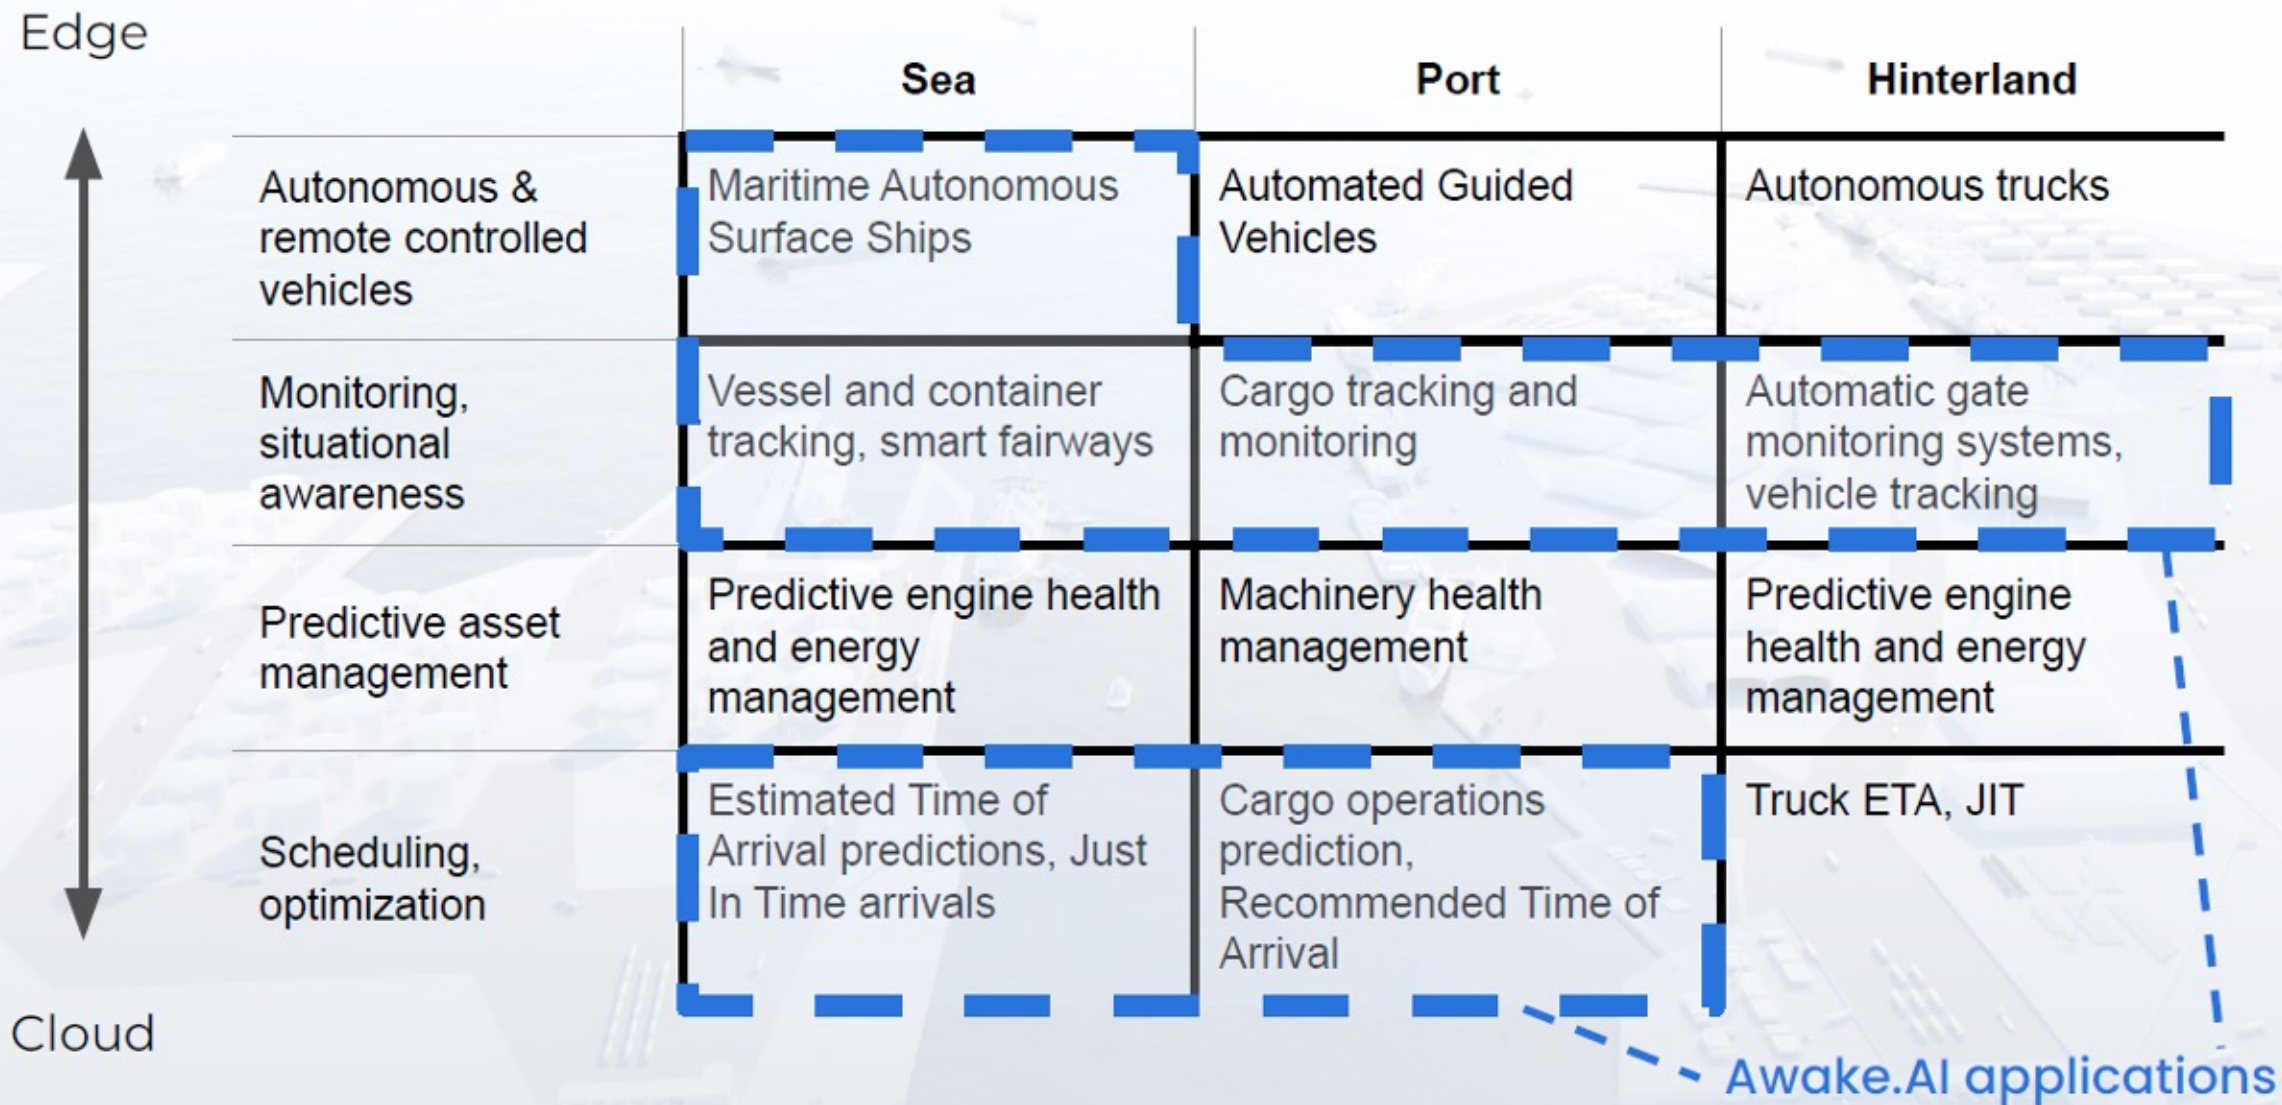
Edge

| | Sea | Port | Hinterland |
|---|---|---|---|
| Autonomous & remote controlled vehicles | Maritime Autonomous Surface Ships | Automated Guided Vehicles | Autonomous trucks |
| Monitoring, situational awareness | Vessel and container tracking, smart fairways | Cargo tracking and monitoring | Automatic gate monitoring systems, vehicle tracking |
| Predictive asset management | Predictive engine health and energy management | Machinery health management | Predictive engine health and energy management |
| Scheduling, optimization | Estimated Time of Arrival predictions, Just In Time arrivals | Cargo operations prediction, Recommended Time of Arrival | Truck ETA, JIT |

Cloud

Awake.AI applications